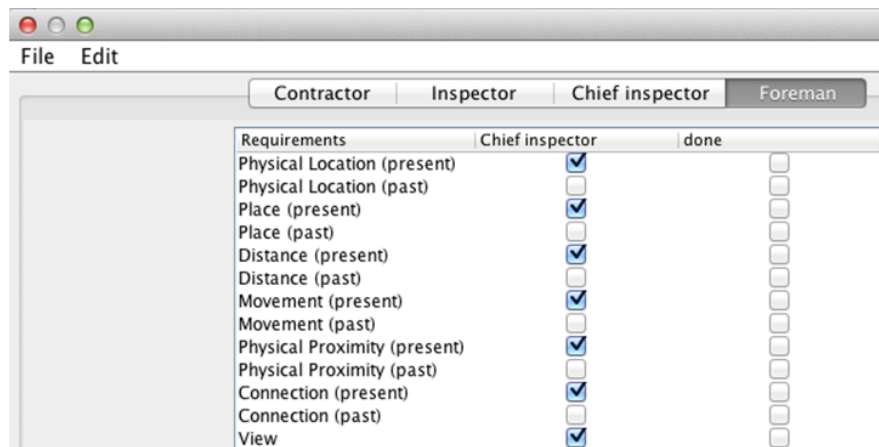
File Edit

Contractor | Inspector | Chief inspector | Foreman

| Requirements | Chief inspector | done |
|---|---|---|
| Physical Location (present) | ☑ | ☐ |
| Physical Location (past) | ☐ | ☐ |
| Place (present) | ☑ | ☐ |
| Place (past) | ☐ | ☐ |
| Distance (present) | ☑ | ☐ |
| Distance (past) | ☐ | ☐ |
| Movement (present) | ☑ | ☐ |
| Movement (past) | ☐ | ☐ |
| Physical Proximity (present) | ☑ | ☐ |
| Physical Proximity (past) | ☐ | ☐ |
| Connection (present) | ☑ | ☐ |
| Connection (past) | ☐ | ☐ |
| View | ☑ | ☐ |